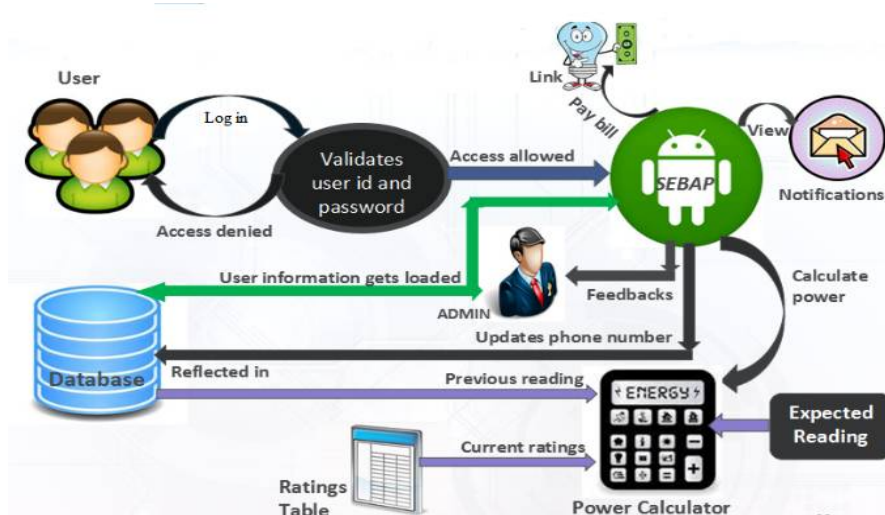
User

Log in

Validates user id and password

Access denied

Access allowed

Link

Pay bill

SEBAP

View

Notifications

User information gets loaded

ADMIN

Feedbacks

Calculate power

Updates phone number

Database

Reflected in

Previous reading

ENERGY

Expected Reading

Current ratings

Ratings Table

Power Calculator